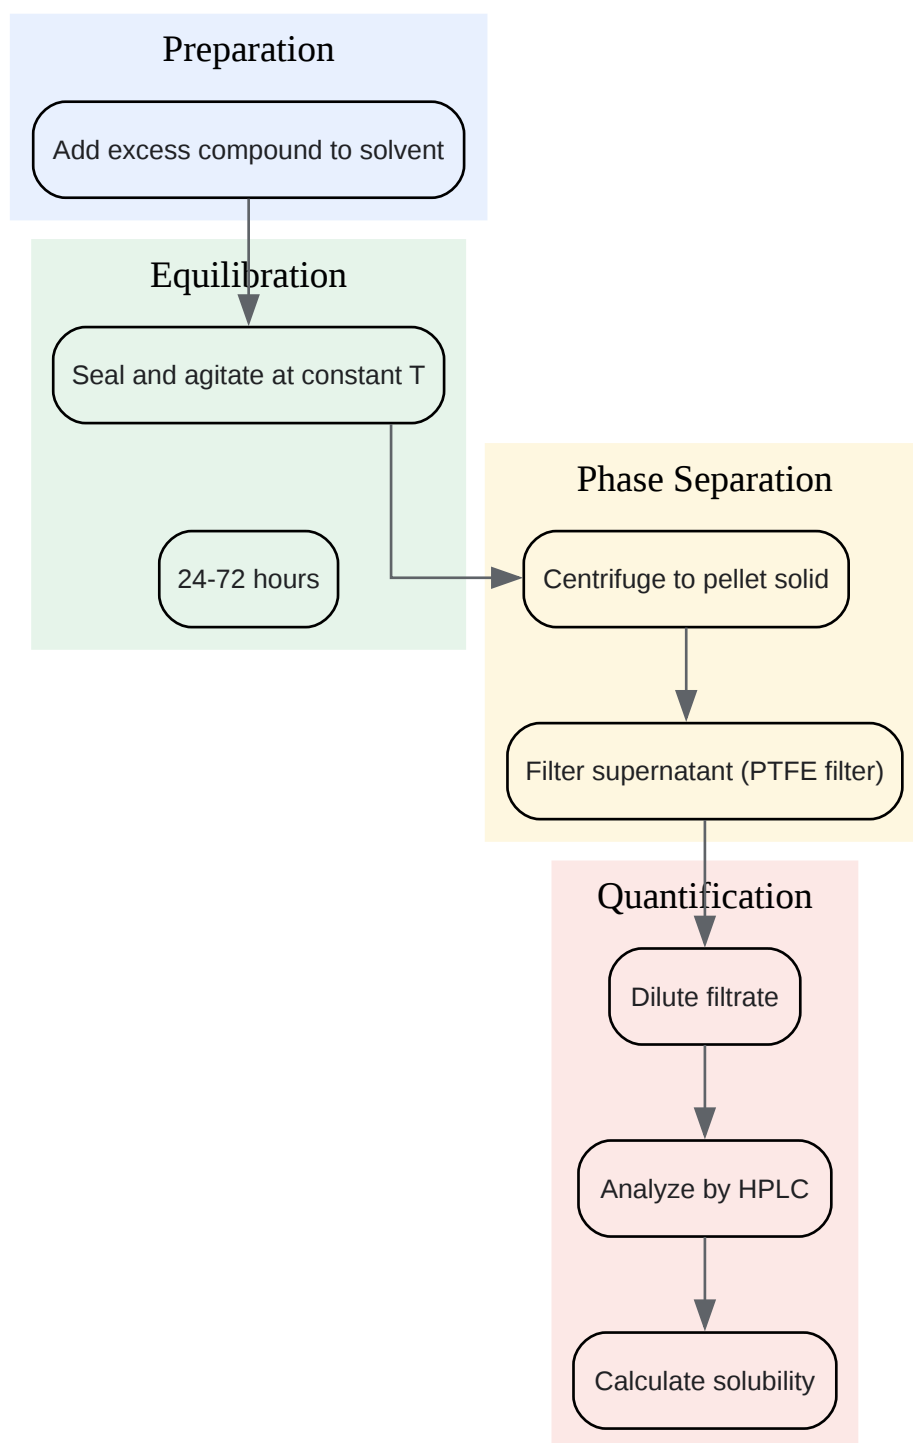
Preparation

Add excess compound to solvent

Equilibration

Seal and agitate at constant T

24-72 hours

Phase Separation

Centrifuge to pellet solid

Filter supernatant (PTFE filter)

Quantification

Dilute filtrate

Analyze by HPLC

Calculate solubility